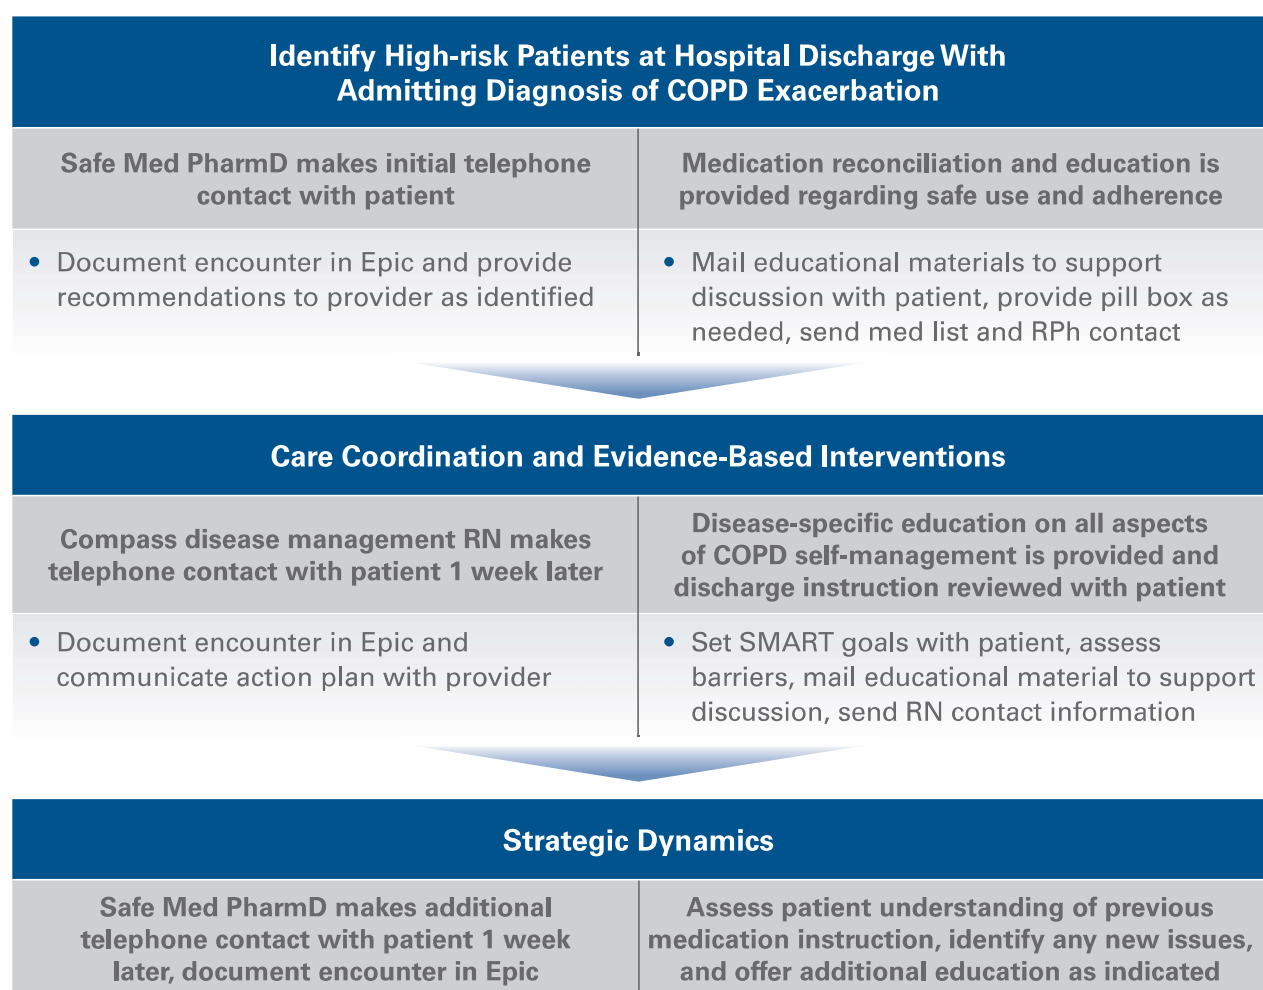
Identify High-risk Patients at Hospital Discharge With Admitting Diagnosis of COPD Exacerbation

Safe Med PharmD makes initial telephone contact with patient

• Document encounter in Epic and provide recommendations to provider as identified

Medication reconciliation and education is provided regarding safe use and adherence

• Mail educational materials to support discussion with patient, provide pill box as needed, send med list and RPh contact

Care Coordination and Evidence-Based Interventions

Compass disease management RN makes telephone contact with patient 1 week later

• Document encounter in Epic and communicate action plan with provider

Disease-specific education on all aspects of COPD self-management is provided and discharge instruction reviewed with patient

• Set SMART goals with patient, assess barriers, mail educational material to support discussion, send RN contact information

Strategic Dynamics

Safe Med PharmD makes additional telephone contact with patient 1 week later, document encounter in Epic

Assess patient understanding of previous medication instruction, identify any new issues, and offer additional education as indicated